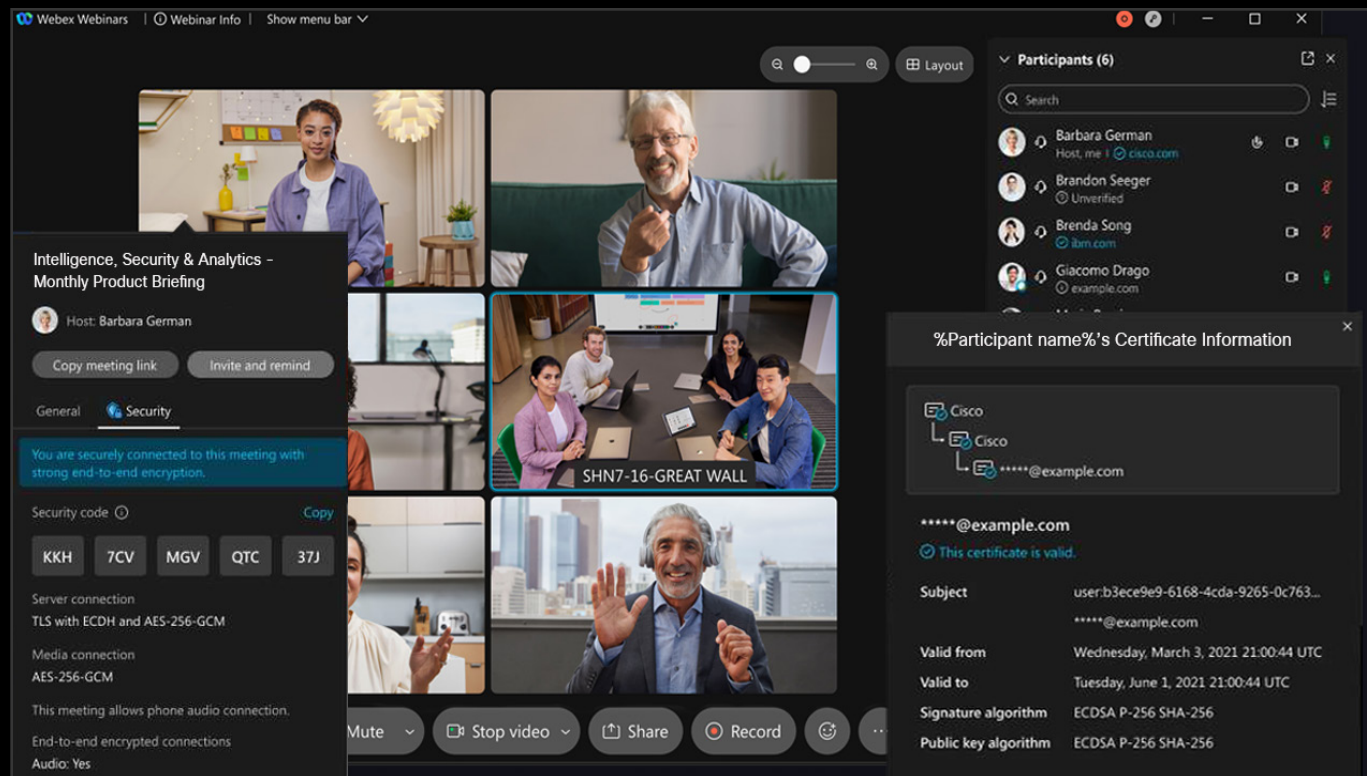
Webex Webinars | Webinar Info | Show menu bar

Layout

Participants (6)

Search

Barbara German
Host, me | cisco.com

Brandon Seeger
Unverified

Brenda Song
ibm.com

Giacomo Drago
example.com

Intelligence, Security & Analytics - Monthly Product Briefing

Host: Barbara German

Copy meeting link
Invite and remind

General
Security

You are securely connected to this meeting with strong end-to-end encryption.

Security code
Copy

KKH
7CV
MGV
QTC
37J

Server connection
TLS with ECDH and AES-256-GCM

Media connection
AES-256-GCM

This meeting allows phone audio connection.

End-to-end encrypted connections
Audio: Yes

SHN7-16-GREAT WALL

%Participant name%'s Certificate Information

Cisco
Cisco
*****@example.com

*****@example.com
This certificate is valid.

| Subject | user:b3ece9e9-6168-4cda-9265-0c763... |
|---|---|
| | *****@example.com |
| Valid from | Wednesday, March 3, 2021 21:00:44 UTC |
| Valid to | Tuesday, June 1, 2021 21:00:44 UTC |
| Signature algorithm | ECDSA P-256 SHA-256 |
| Public key algorithm | ECDSA P-256 SHA-256 |

Mute
Stop video
Share
Record